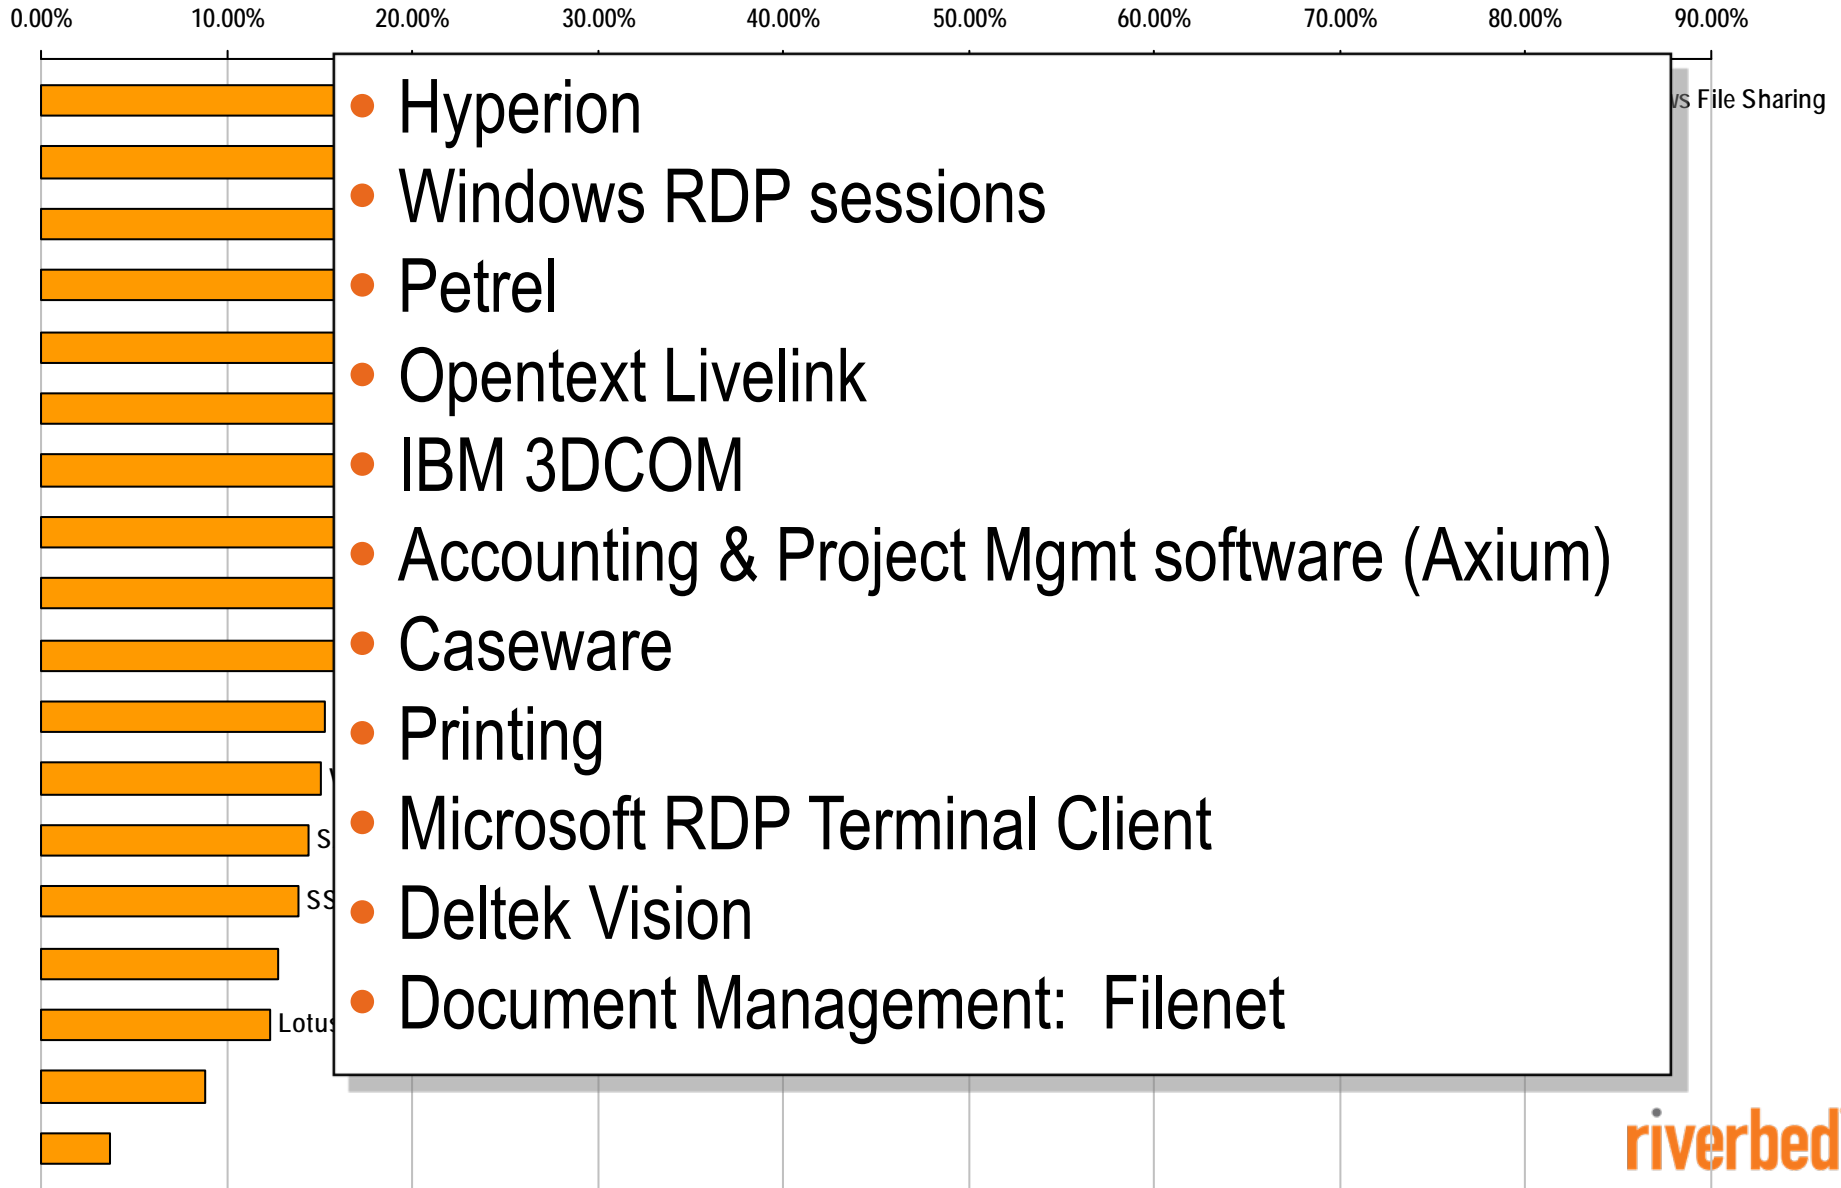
0.00% 10.00% 20.00% 30.00% 40.00% 50.00% 60.00% 70.00% 80.00% 90.00%

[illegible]s File Sharing

- Hyperion
- Windows RDP sessions
- Petrel
- Opentext Livelink
- IBM 3DCOM
- Accounting & Project Mgmt software (Axium)
- Caseware
- Printing
- Microsoft RDP Terminal Client
- Deltek Vision
- Document Management:  Filenet

V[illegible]

S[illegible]

SS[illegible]

Lotus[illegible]

riverbed